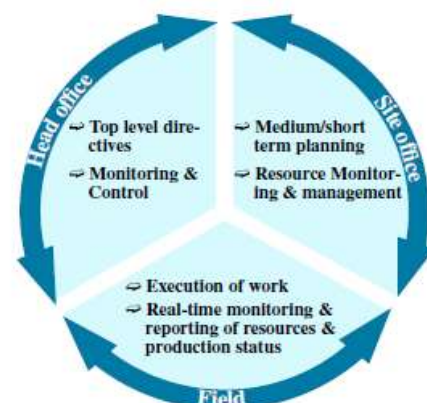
Head office

Top level directives

Monitoring & Control

Site office

Medium/short term planning

Resource Monitoring & management

Execution of work

Real-time monitoring & reporting of resources & production status

Field